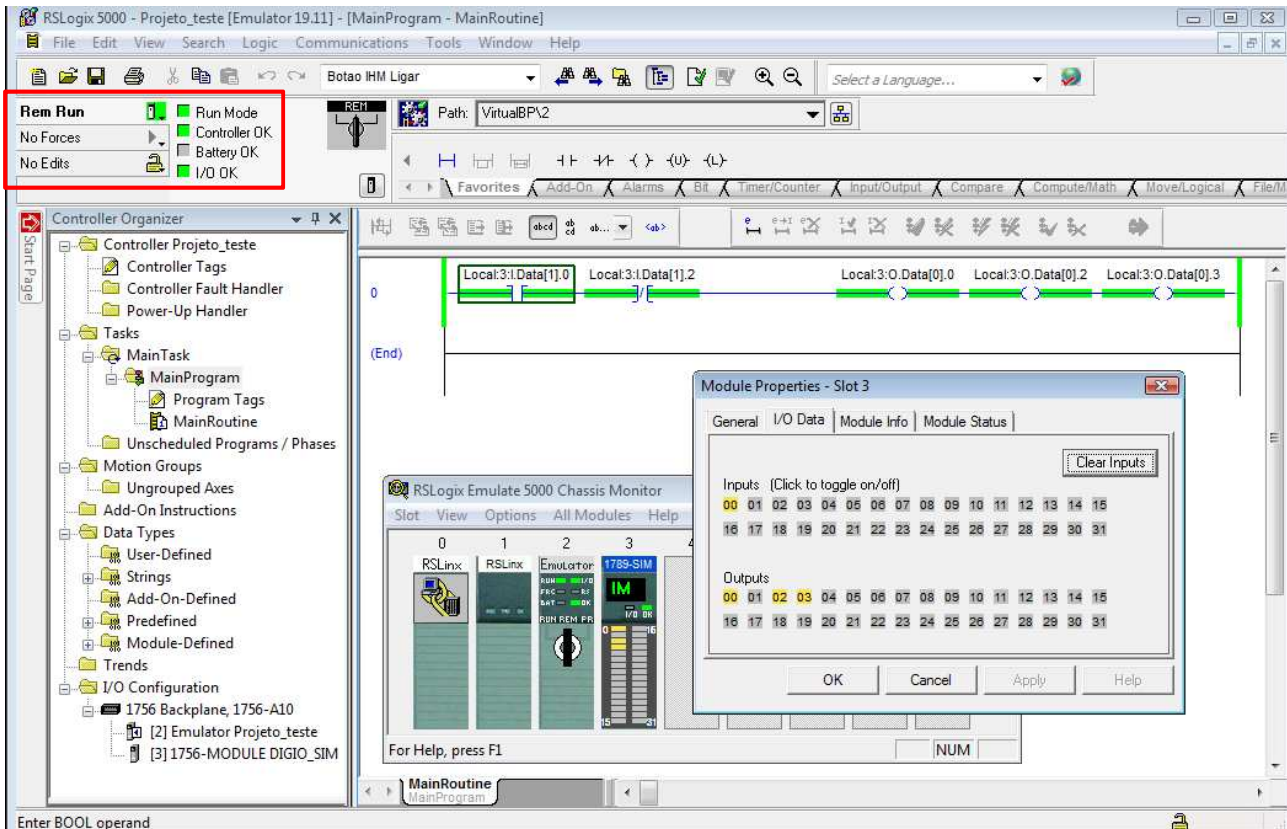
RSLogix 5000 - Projeto_teste [Emulator 19.11] - [MainProgram - MainRoutine]

File Edit View Search Logic Communications Tools Window Help

Botao IHM Ligar

Select a Language...

Rem Run
No Forces
No Edits
Run Mode
Controller OK
Battery OK
I/O OK

REM

Path: VirtualBP\2

Favorites Add-On Alarms Bit Timer/Counter Input/Output Compare Compute/Math Move/Logical File/M

Start Page

Controller Organizer

Controller Projeto_teste
Controller Tags
Controller Fault Handler
Power-Up Handler
Tasks
MainTask
MainProgram
Program Tags
MainRoutine
Unscheduled Programs / Phases
Motion Groups
Ungrouped Axes
Add-On Instructions
Data Types
User-Defined
Strings
Add-On-Defined
Predefined
Module-Defined
Trends
I/O Configuration
1756 Backplane, 1756-A10
[2] Emulator Projeto_teste
[3] 1756-MODULE DIGIO_SIM

0
Local:3:I.Data[1].0
Local:3:I.Data[1].2
Local:3:O.Data[0].0
Local:3:O.Data[0].2
Local:3:O.Data[0].3

(End)

Module Properties - Slot 3

General I/O Data Module Info Module Status

Clear Inputs

Inputs (Click to toggle on/off)
00 01 02 03 04 05 06 07 08 09 10 11 12 13 14 15
16 17 18 19 20 21 22 23 24 25 26 27 28 29 30 31

Outputs
00 01 02 03 04 05 06 07 08 09 10 11 12 13 14 15
16 17 18 19 20 21 22 23 24 25 26 27 28 29 30 31

OK Cancel Apply Help

RSLogix Emulate 5000 Chassis Monitor

Slot View Options All Modules Help

0 1 2 3 4

RSLinx RSLinx Emulator 1789-SIM

RUN I/O
FRC RS
BAT OK
RUN REM PR

IM
I/O OK

0 16
15 31

For Help, press F1

NUM

MainRoutine
MainProgram

Enter BOOL operand